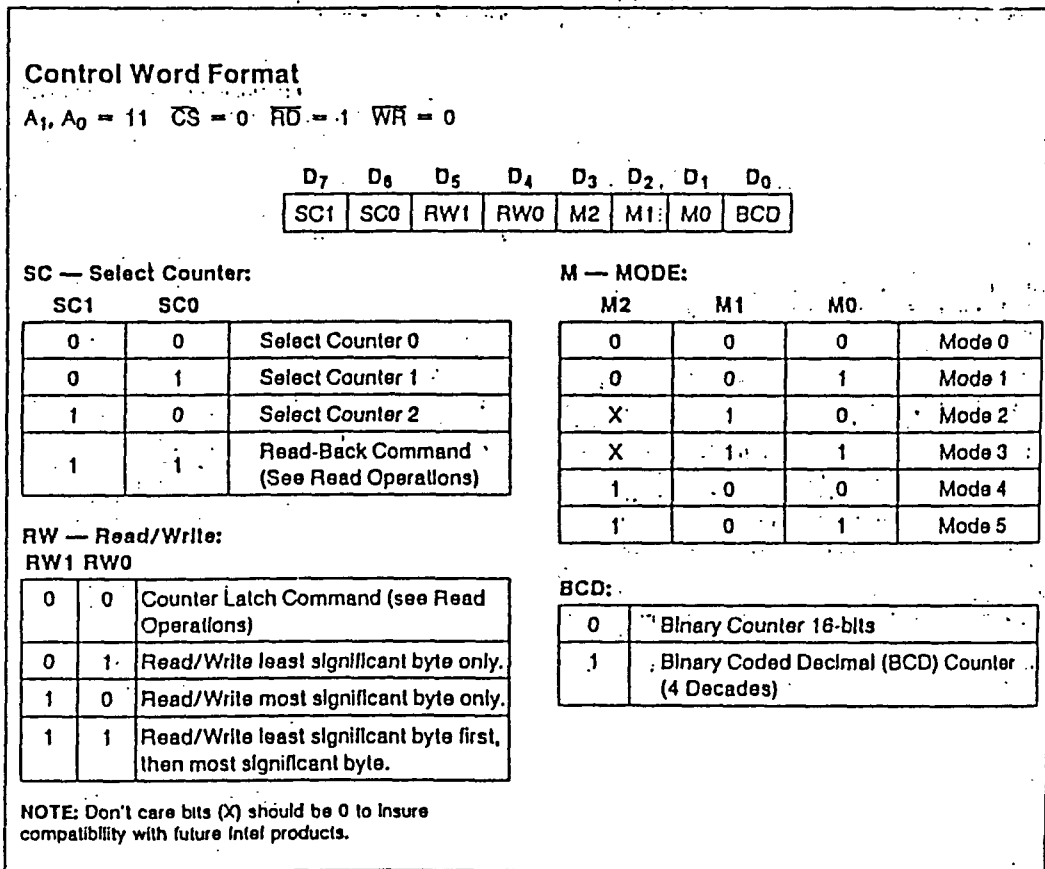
Control Word Format

$A_1, A_0 = 11$  $\overline{CS} = 0$  $\overline{RD} = 1$  $\overline{WR} = 0$

| $D_7$ | $D_6$ | $D_5$ | $D_4$ | $D_3$ | $D_2$ | $D_1$ | $D_0$ |
|---|---|---|---|---|---|---|---|
| SC1 | SC0 | RW1 | RW0 | M2 | M1 | M0 | BCD |

SC — Select Counter:

| SC1 | SC0 | |
|---|---|---|
| 0 | 0 | Select Counter 0 |
| 0 | 1 | Select Counter 1 |
| 1 | 0 | Select Counter 2 |
| 1 | 1 | Read-Back Command (See Read Operations) |

RW — Read/Write:

| RW1 | RW0 | |
|---|---|---|
| 0 | 0 | Counter Latch Command (see Read Operations) |
| 0 | 1 | Read/Write least significant byte only. |
| 1 | 0 | Read/Write most significant byte only. |
| 1 | 1 | Read/Write least significant byte first, then most significant byte. |

NOTE: Don't care bits (X) should be 0 to insure compatibility with future Intel products.

M — MODE:

| M2 | M1 | M0 | |
|---|---|---|---|
| 0 | 0 | 0 | Mode 0 |
| 0 | 0 | 1 | Mode 1 |
| X | 1 | 0 | Mode 2 |
| X | 1 | 1 | Mode 3 |
| 1 | 0 | 0 | Mode 4 |
| 1 | 0 | 1 | Mode 5 |

BCD:

| | |
|---|---|
| 0 | Binary Counter 16-bits |
| 1 | Binary Coded Decimal (BCD) Counter (4 Decades) |